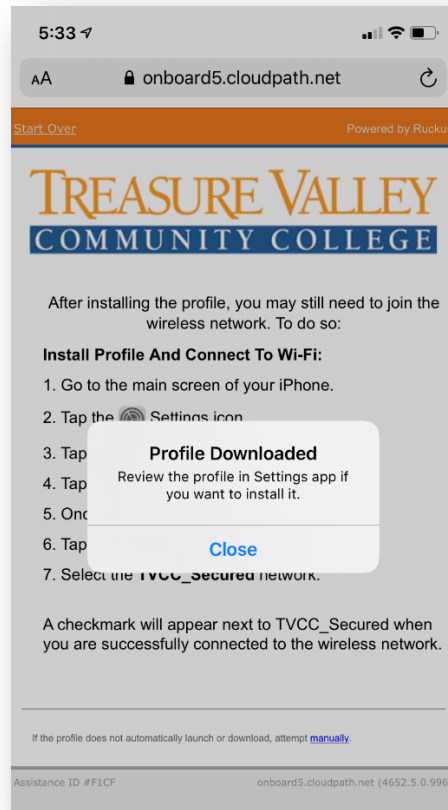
5:33

AA onboard5.cloudpath.net

Start Over

Powered by Ruckus

TREASURE VALLEY
COMMUNITY COLLEGE

After installing the profile, you may still need to join the wireless network. To do so:

Install Profile And Connect To Wi-Fi:

1. Go to the main screen of your iPhone.

2. Tap the Settings icon.

3. Tap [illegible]

4. Tap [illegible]

5. Onc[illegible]

6. Tap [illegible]

7. Select the TVCC_Secured network.

Profile Downloaded

Review the profile in Settings app if you want to install it.

Close

A checkmark will appear next to TVCC_Secured when you are successfully connected to the wireless network.

If the profile does not automatically launch or download, attempt manually.

Assistance ID #F1CF

onboard5.cloudpath.net (4652.5.0.996